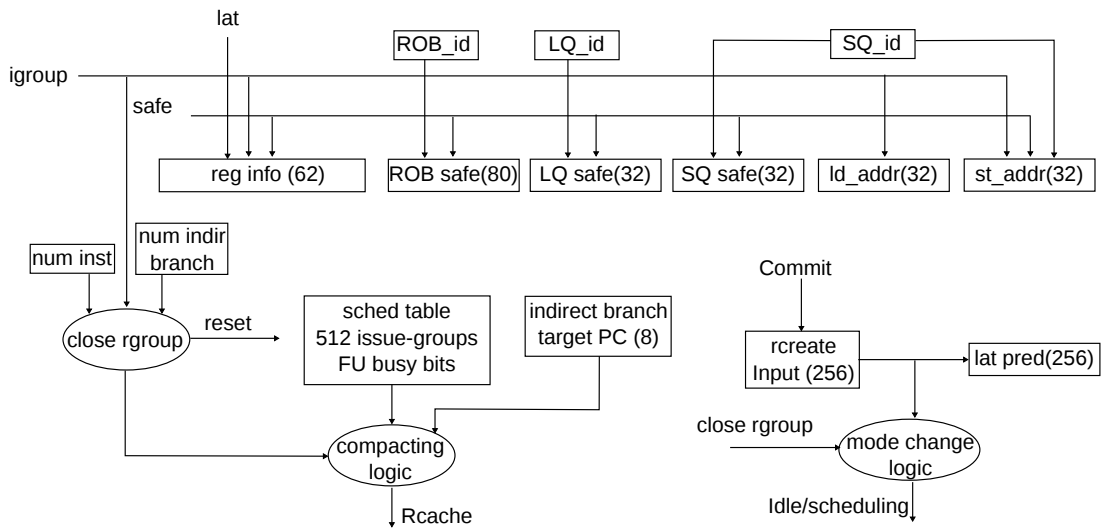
lat
ROB_id
LQ_id
SQ_id
igroup
safe
reg info (62)
ROB safe(80)
LQ safe(32)
SQ safe(32)
ld_addr(32)
st_addr(32)
num inst
num indir branch
close rgroup
reset
sched table
512 issue-groups
FU busy bits
indirect branch target PC (8)
Commit
rcreate Input (256)
lat pred(256)
close rgroup
compacting logic
mode change logic
Rcache
Idle/scheduling